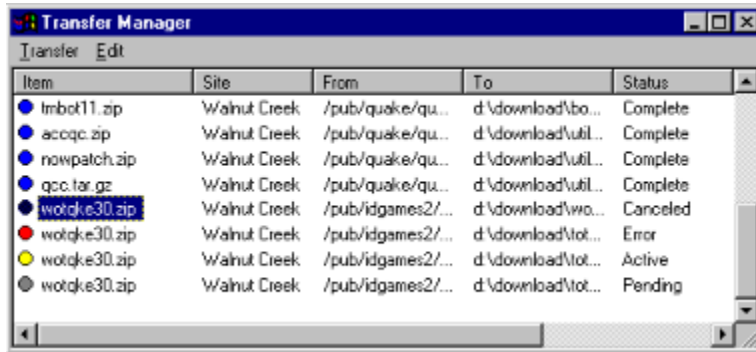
Transfer Manager

Transfer Edit

| Item | Site | From | To | Status |
|---|---|---|---|---|
| tmbot11.zip | Walnut Creek | /pub/quake/qu... | d:\download\bo... | Complete |
| accqc.zip | Walnut Creek | /pub/quake/qu... | d:\download\util... | Complete |
| nowpatch.zip | Walnut Creek | /pub/quake/qu... | d:\download\util... | Complete |
| qcc.tar.gz | Walnut Creek | /pub/quake/qu... | d:\download\util... | Complete |
| wotqke30.zip | Walnut Creek | /pub/idgames2/... | d:\download\wo... | Canceled |
| wotqke30.zip | Walnut Creek | /pub/idgames2/... | d:\download\tot... | Error |
| wotqke30.zip | Walnut Creek | /pub/idgames2/... | d:\download\tot... | Active |
| wotqke30.zip | Walnut Creek | /pub/idgames2/... | d:\download\tot... | Pending |